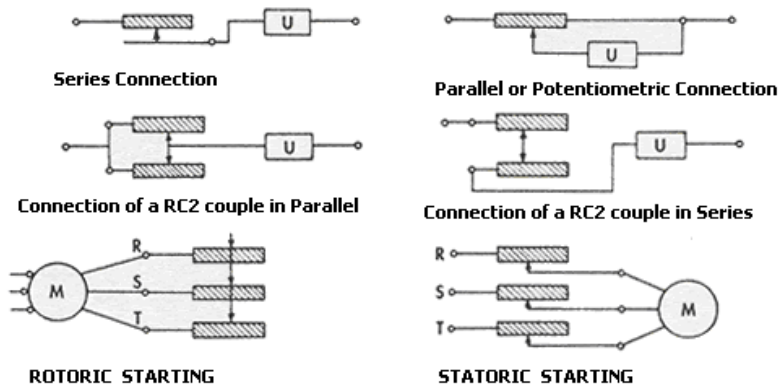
U

Series Connection

U

Parallel or Potentiometric Connection

U

Connection of a RC2 couple in Parallel

U

Connection of a RC2 couple in Series

M

R

S

T

ROTORIC STARTING

R

S

T

M

STATORIC STARTING